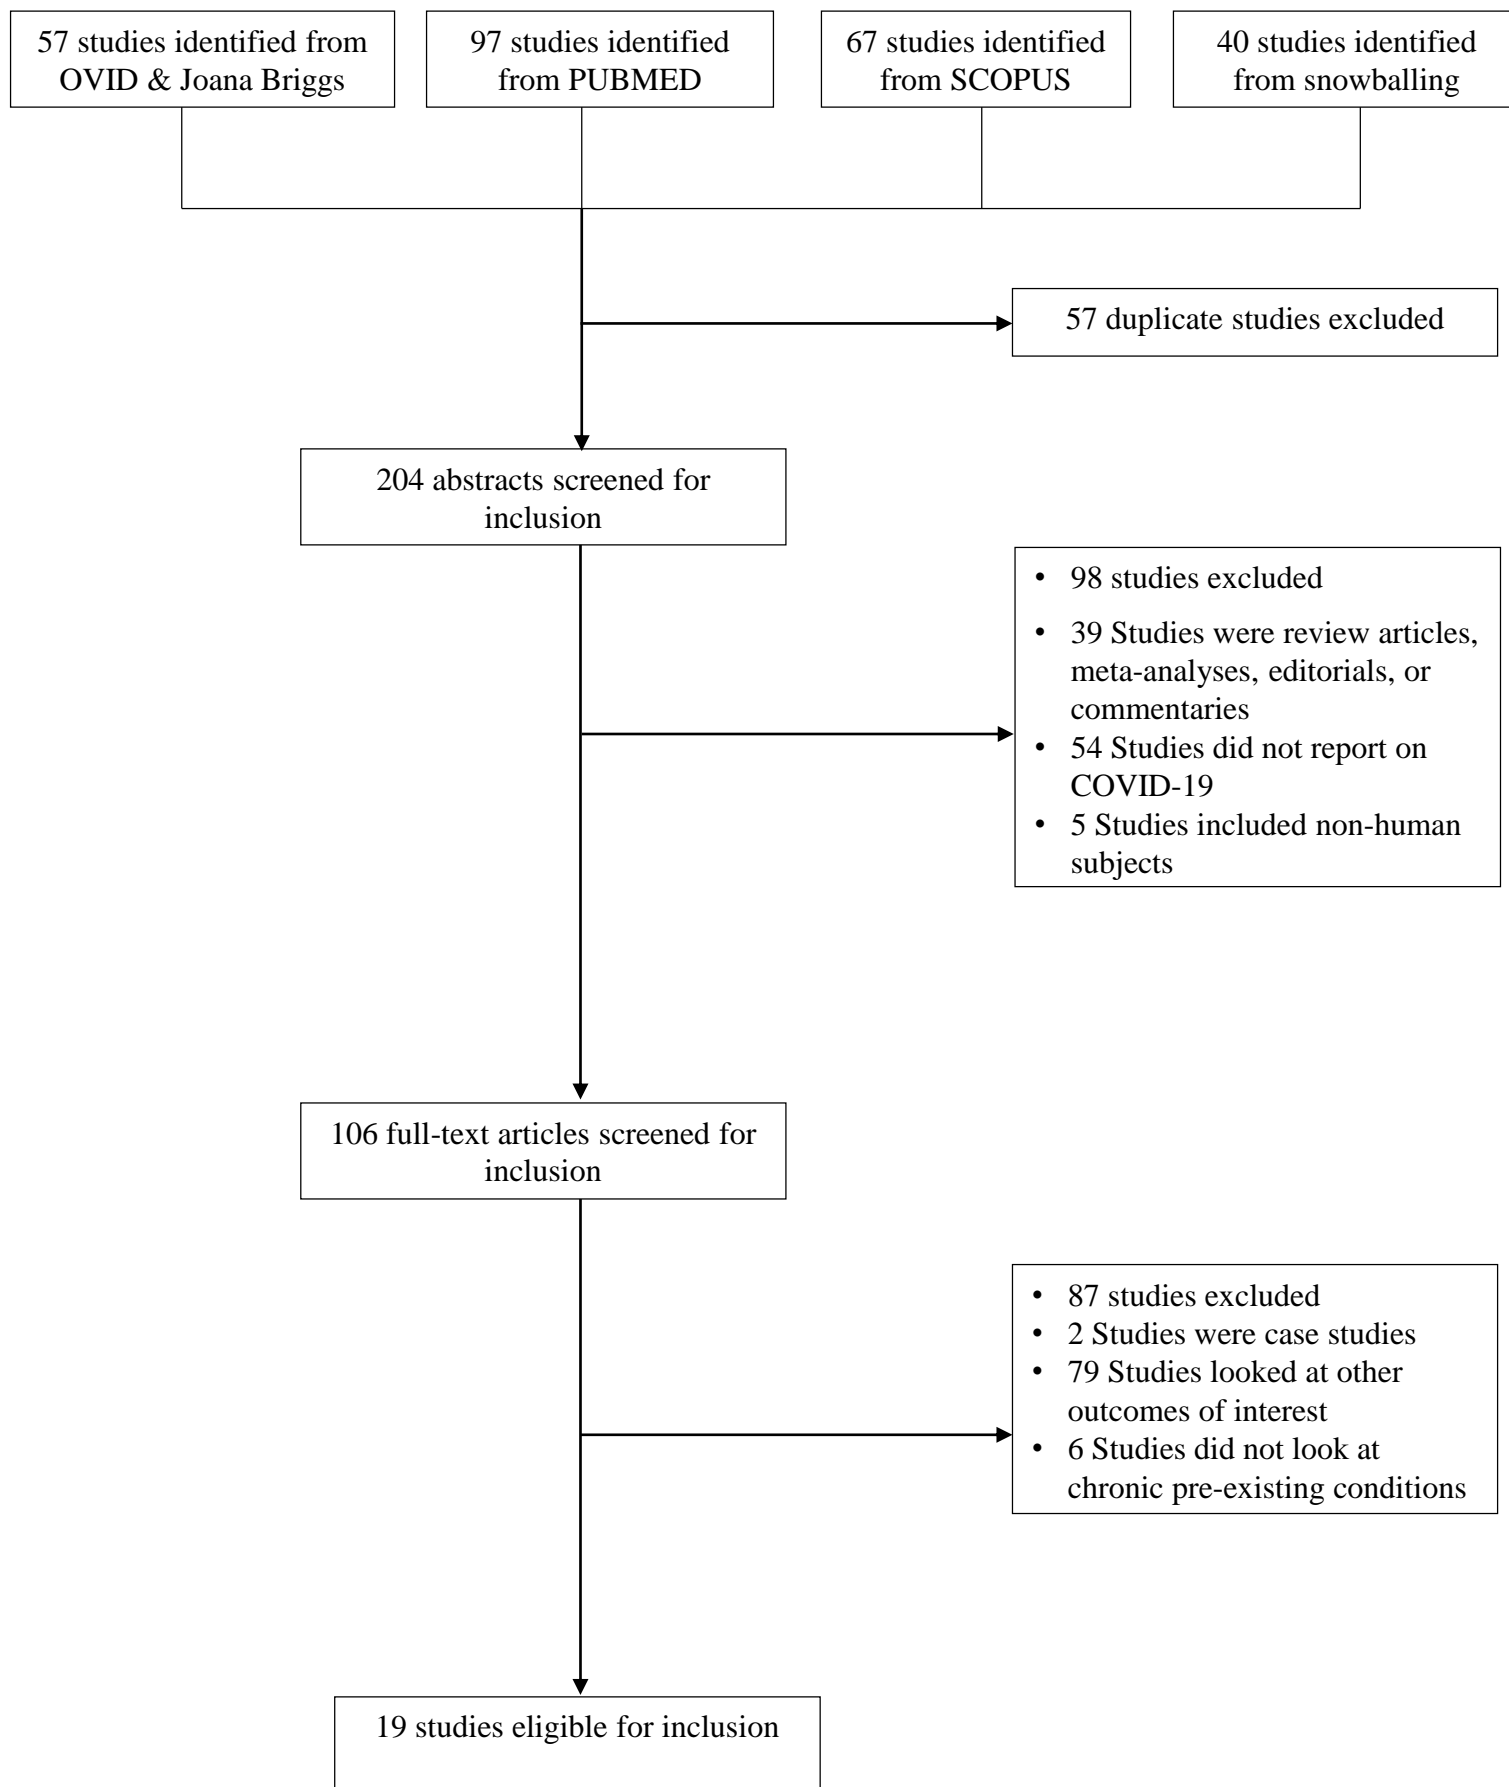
57 studies identified from OVID & Joana Briggs

97 studies identified from PUBMED

67 studies identified from SCOPUS

40 studies identified from snowballing

57 duplicate studies excluded

204 abstracts screened for inclusion

• 98 studies excluded
• 39 Studies were review articles, meta-analyses, editorials, or commentaries
• 54 Studies did not report on COVID-19
• 5 Studies included non-human subjects

106 full-text articles screened for inclusion

• 87 studies excluded
• 2 Studies were case studies
• 79 Studies looked at other outcomes of interest
• 6 Studies did not look at chronic pre-existing conditions

19 studies eligible for inclusion